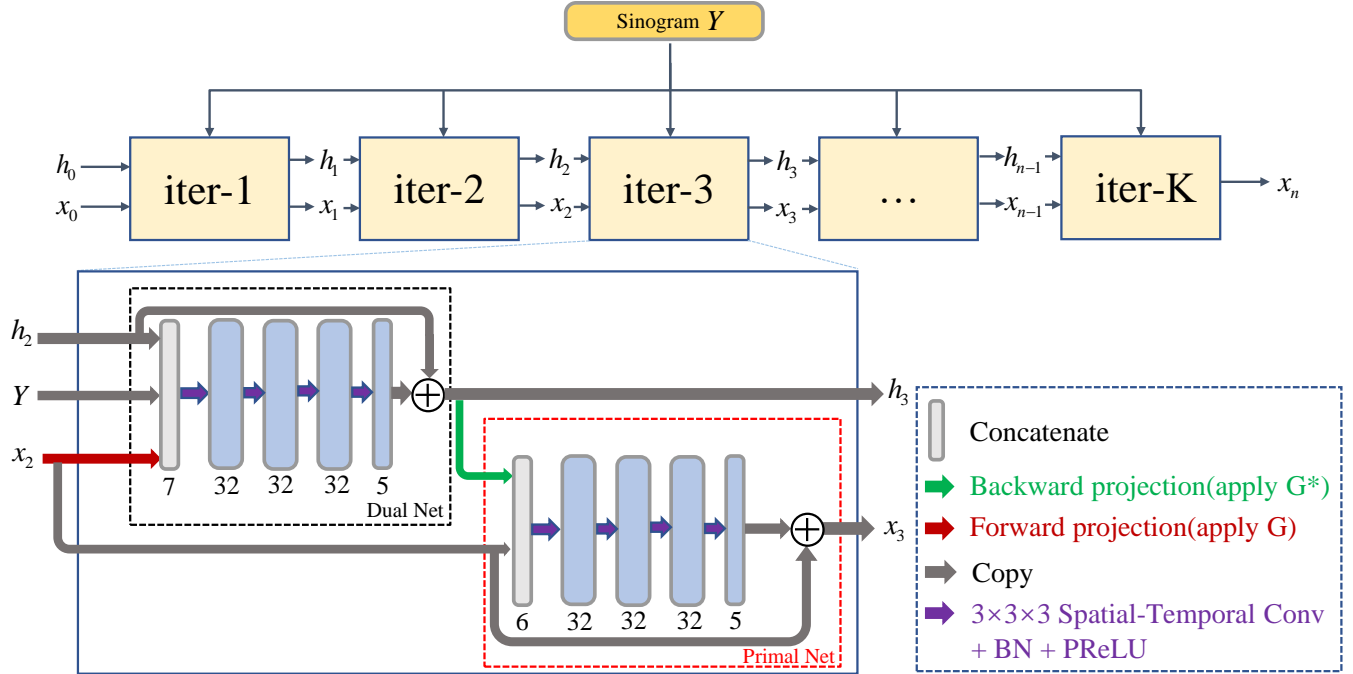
Sinogram $Y$

$h_0$
$x_0$
iter-1
$h_1$
$x_1$
iter-2
$h_2$
$x_2$
iter-3
$h_3$
$x_3$
…
$h_{n-1}$
$x_{n-1}$
iter-K
$x_n$

$h_2$
$Y$
$x_2$
7
32
32
32
5
Dual Net
$h_3$
6
32
32
32
5
Primal Net
$x_3$

Concatenate
Backward projection(apply G*)
Forward projection(apply G)
Copy
$3\times3\times3$ Spatial-Temporal Conv + BN + PReLU